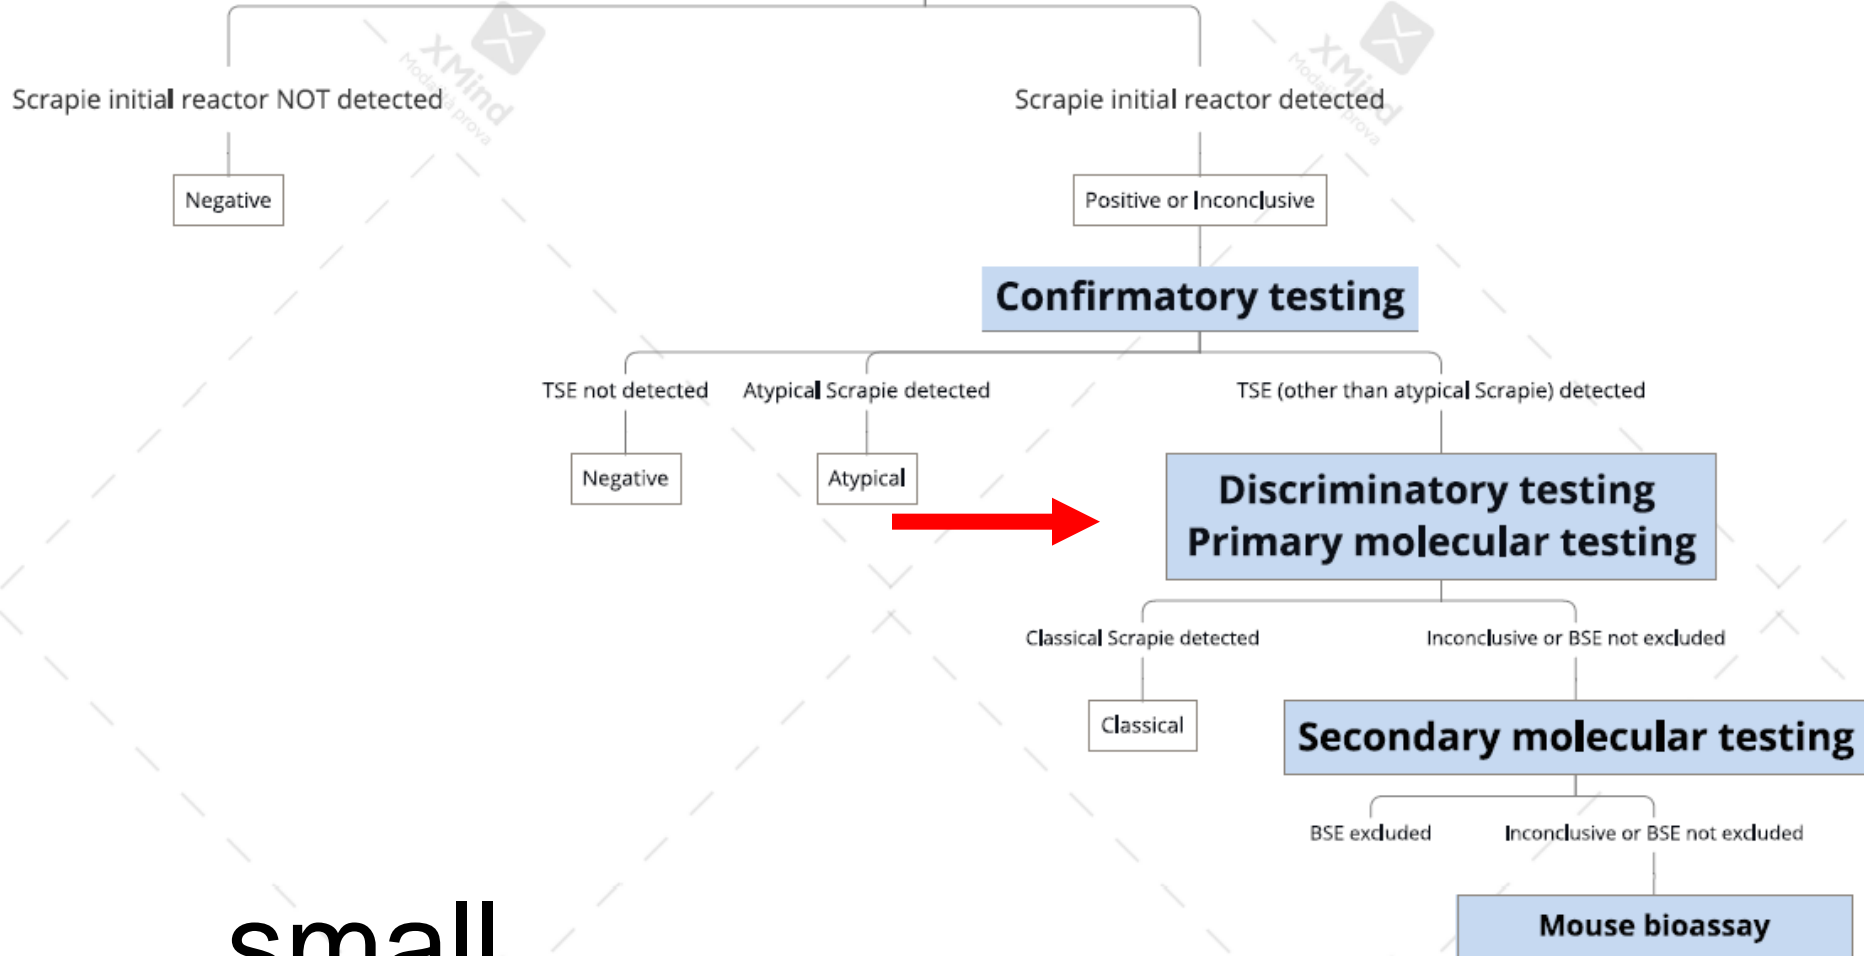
Scrapie initial reactor NOT detected

Scrapie initial reactor detected

Negative

Positive or Inconclusive

Confirmatory testing

TSE not detected

Atypical Scrapie detected

TSE (other than atypical Scrapie) detected

Negative

Atypical

Discriminatory testing
Primary molecular testing

Classical Scrapie detected

Inconclusive or BSE not excluded

Classical

Secondary molecular testing

BSE excluded

Inconclusive or BSE not excluded

Mouse bioassay

small